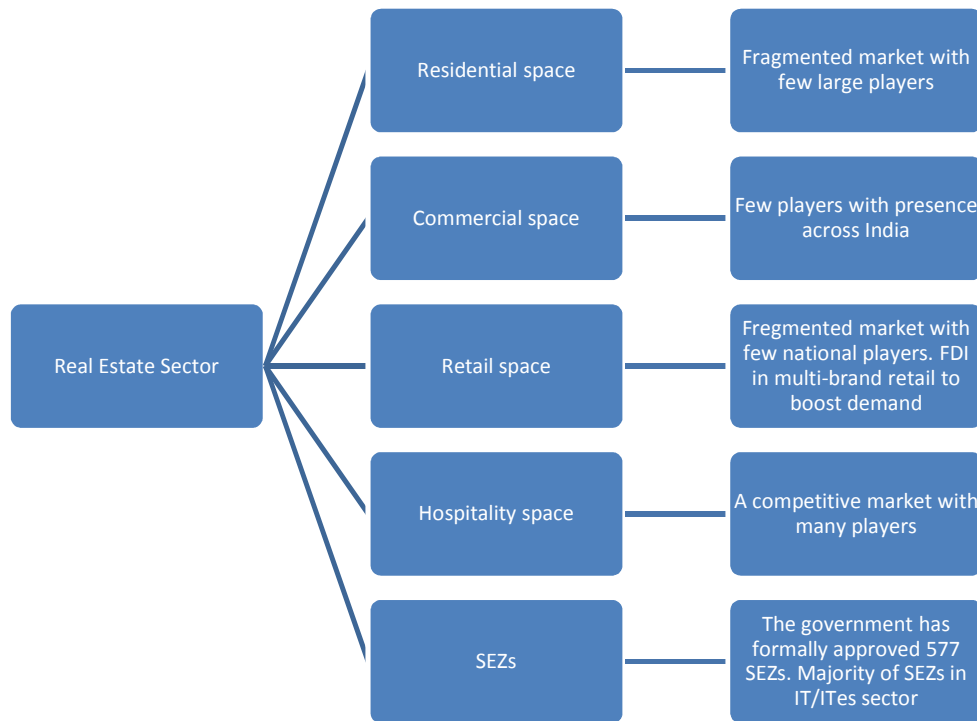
Real Estate Sector

Residential space

Fragmented market with few large players

Commercial space

Few players with presence across India

Retail space

Fregmented market with few national players. FDI in multi-brand retail to boost demand

Hospitality space

A competitive market with many players

SEZs

The government has formally approved 577 SEZs. Majority of SEZs in IT/ITes sector